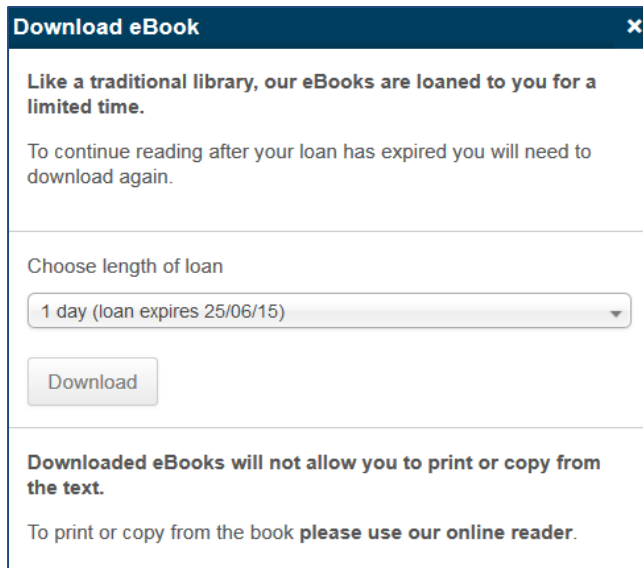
Download eBook ×

Like a traditional library, our eBooks are loaned to you for a limited time.

To continue reading after your loan has expired you will need to download again.

Choose length of loan

1 day (loan expires 25/06/15)

Download

Downloaded eBooks will not allow you to print or copy from the text.

To print or copy from the book please use our online reader.